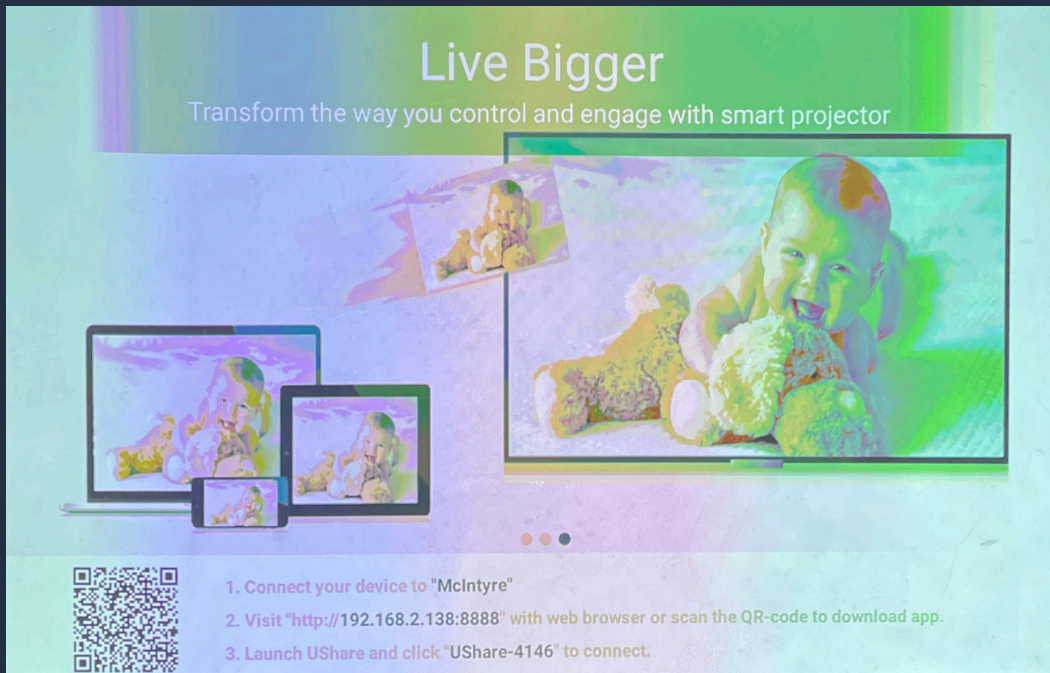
Live Bigger

Transform the way you control and engage with smart projector

1. Connect your device to "McIntyre"

2. Visit "http://192.168.2.138:8888" with web browser or scan the QR-code to download app.

3. Launch UShare and click "UShare-4146" to connect.